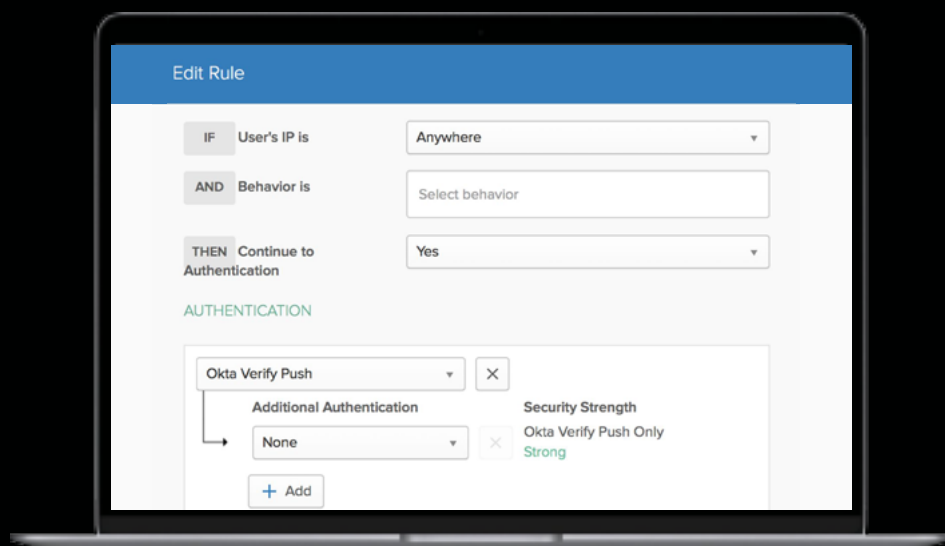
Edit Rule

IF User's IP is
Anywhere

AND Behavior is
Select behavior

THEN Continue to Authentication
Yes

AUTHENTICATION

Okta Verify Push

Additional Authentication
None

Security Strength
Okta Verify Push Only
Strong

+ Add